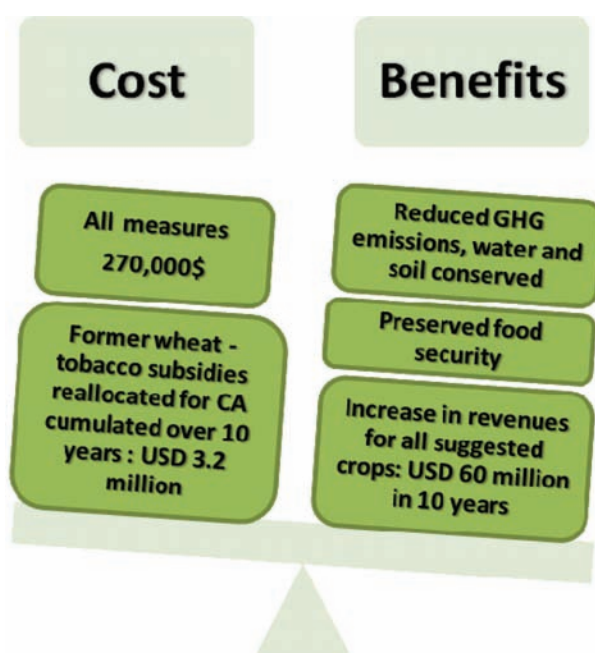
Cost

Benefits

All measures 270,000$

Former wheat - tobacco subsidies reallocated for CA cumulated over 10 years : USD 3.2 million

Reduced GHG emissions, water and soil conserved

Preserved food security

Increase in revenues for all suggested crops: USD 60 million in 10 years